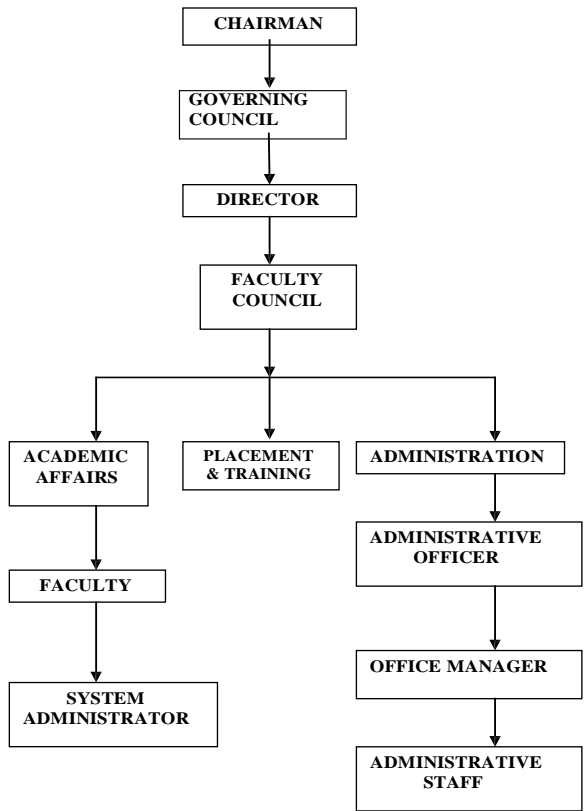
CHAIRMAN

GOVERNING COUNCIL

DIRECTOR

FACULTY COUNCIL

ACADEMIC AFFAIRS

PLACEMENT & TRAINING

ADMINISTRATION

FACULTY

ADMINISTRATIVE OFFICER

SYSTEM ADMINISTRATOR

OFFICE MANAGER

ADMINISTRATIVE STAFF